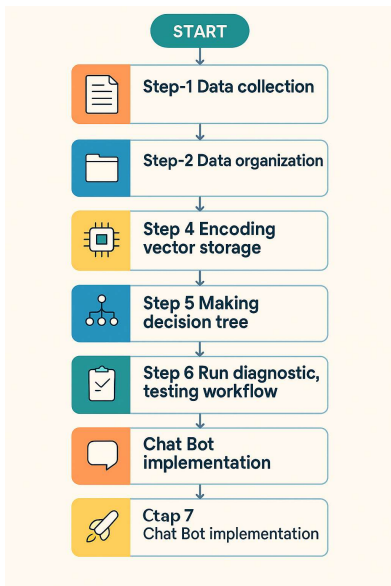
START

Step-1 Data collection

Step-2 Data organization

Step 4 Encoding vector storage

Step 5 Making decision tree

Step 6 Run diagnostic, testing workflow

Chat Bot implementation

Ctap 7
Chat Bot implementation